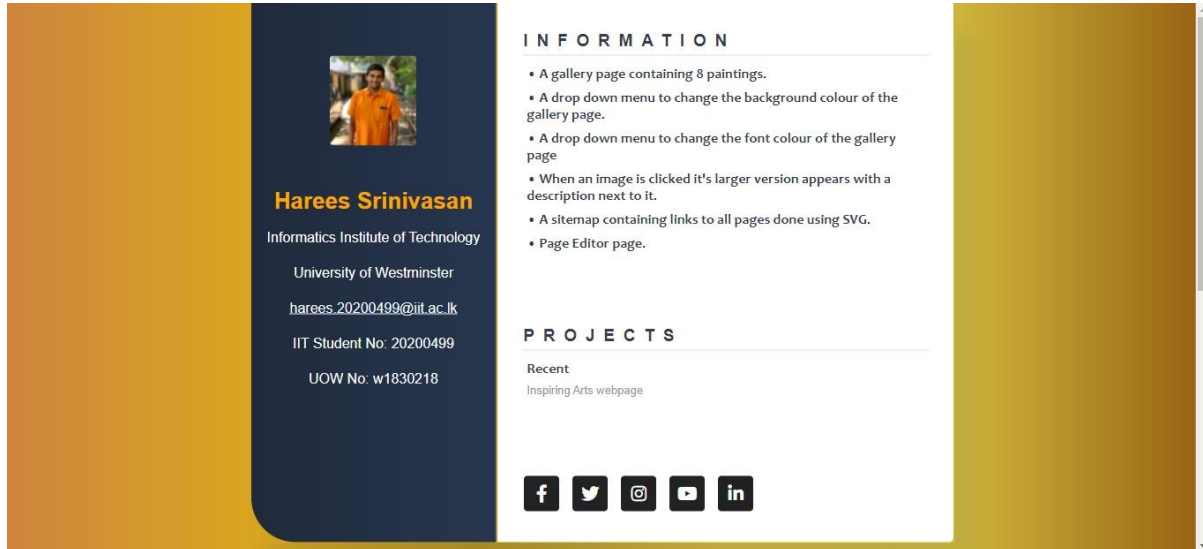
Harees Srinivasan

Informatics Institute of Technology

University of Westminster

harees.20200499@iit.ac.lk

IIT Student No: 20200499

UOW No: w1830218

INFORMATION

• A gallery page containing 8 paintings.

• A drop down menu to change the background colour of the gallery page.

• A drop down menu to change the font colour of the gallery page

• When an image is clicked it's larger version appears with a description next to it.

• A sitemap containing links to all pages done using SVG.

• Page Editor page.

PROJECTS

Recent

Inspiring Arts webpage